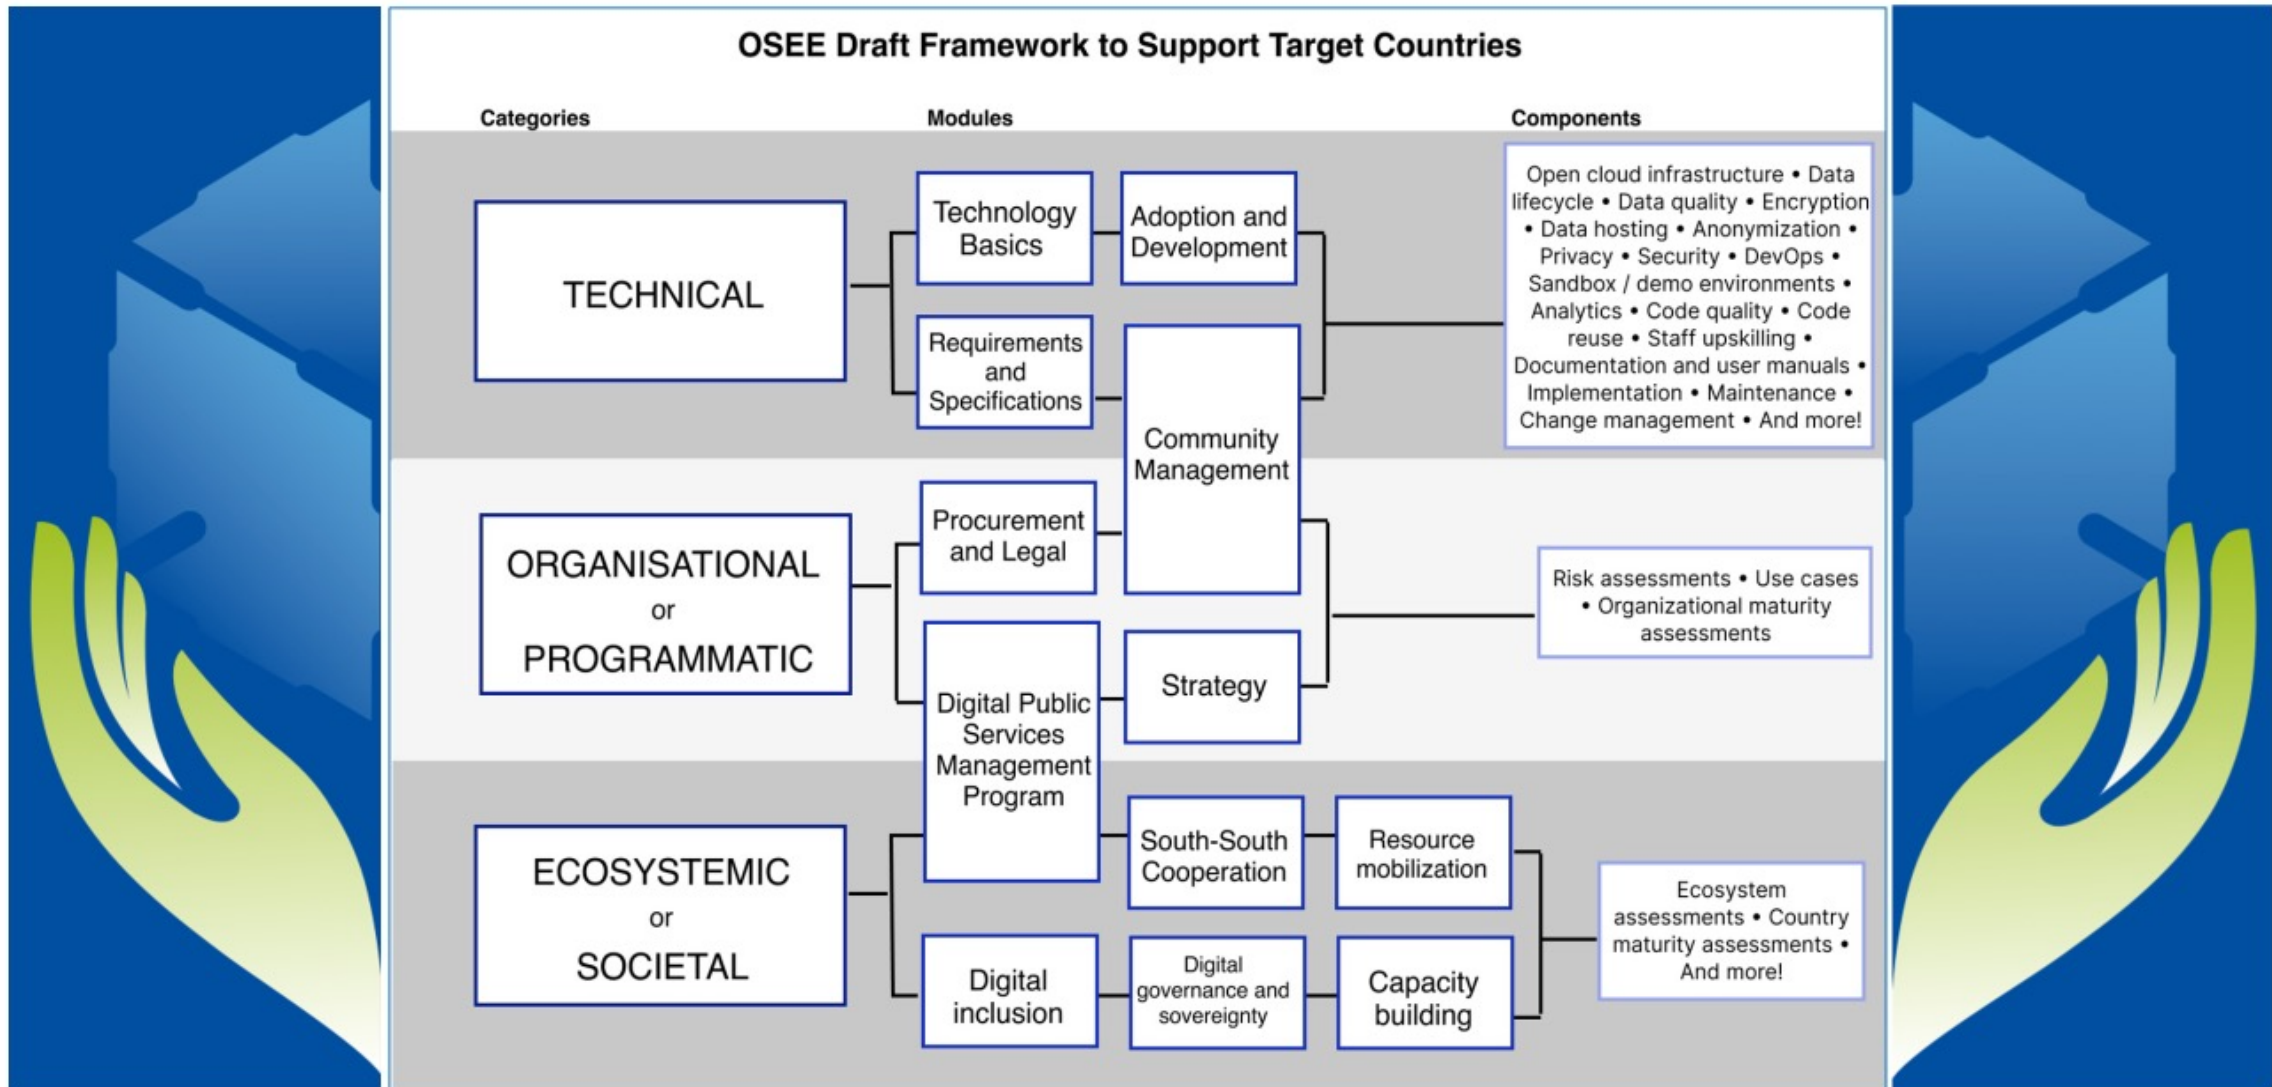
OSEE Draft Framework to Support Target Countries

Categories

Modules

Components

TECHNICAL

Technology Basics

Adoption and Development

Requirements and Specifications

Community Management

Open cloud infrastructure • Data lifecycle • Data quality • Encryption • Data hosting • Anonymization • Privacy • Security • DevOps • Sandbox / demo environments • Analytics • Code quality • Code reuse • Staff upskilling • Documentation and user manuals • Implementation • Maintenance • Change management • And more!

ORGANISATIONAL or PROGRAMMATIC

Procurement and Legal

Digital Public Services Management Program

Strategy

Risk assessments • Use cases • Organizational maturity assessments

ECOSYSTEMIC or SOCIETAL

South-South Cooperation

Resource mobilization

Digital inclusion

Digital governance and sovereignty

Capacity building

Ecosystem assessments • Country maturity assessments • And more!